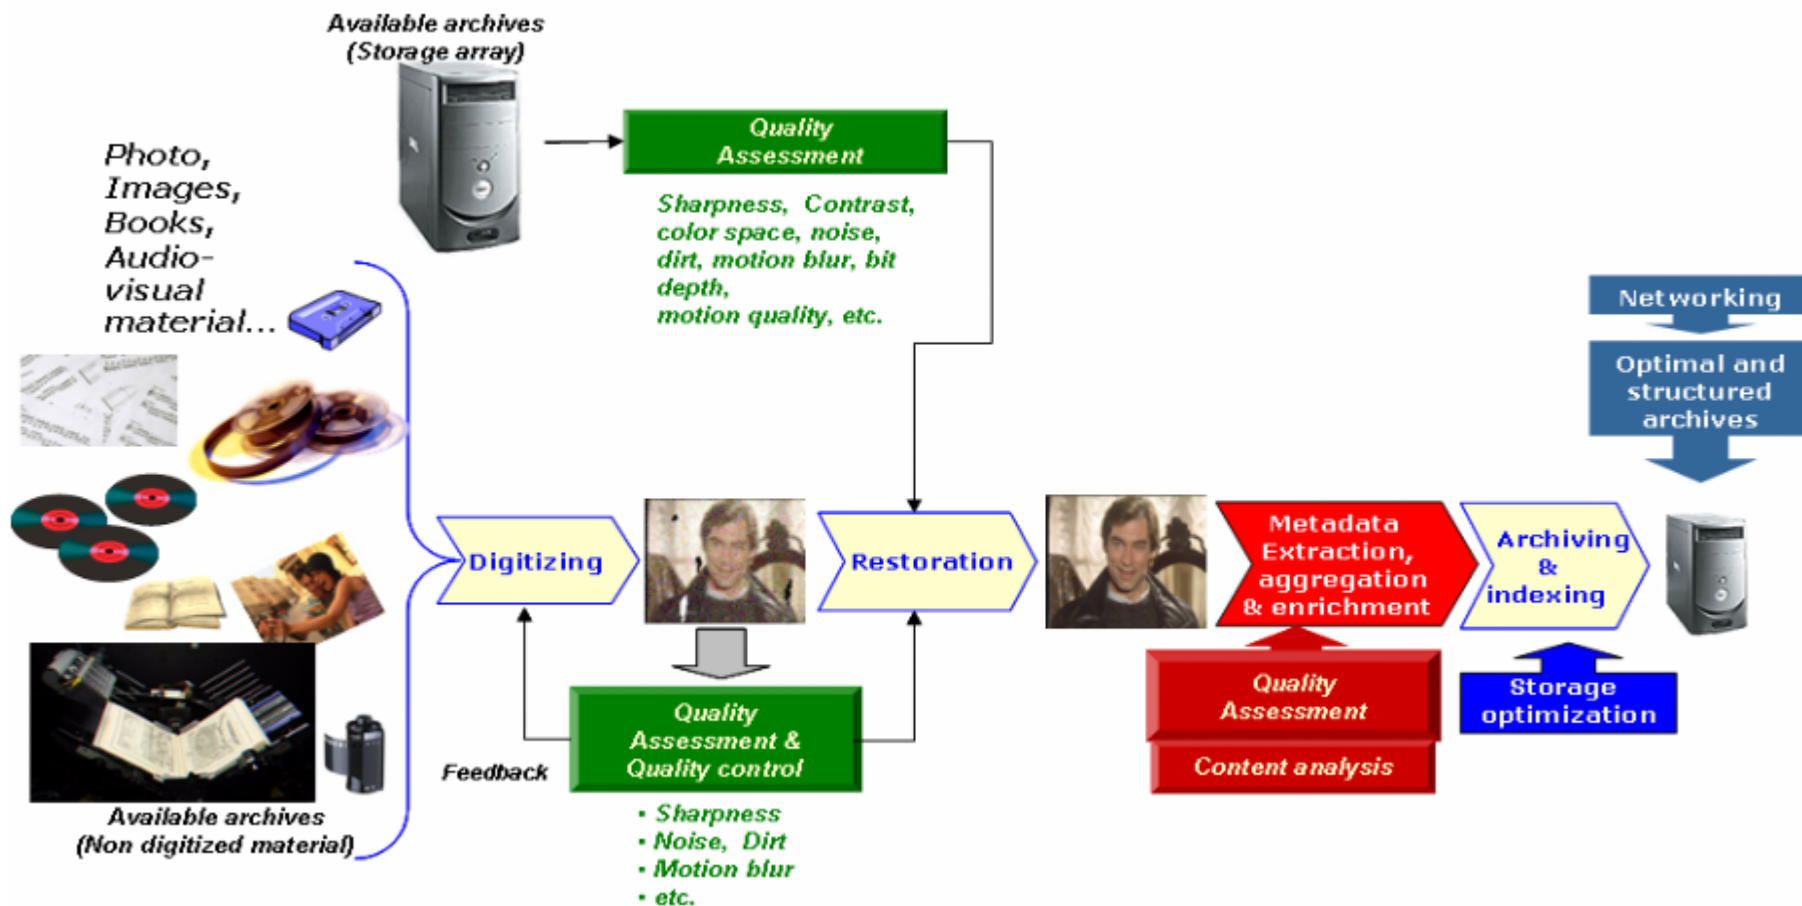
Available archives (Storage array)

Quality Assessment

Sharpness, Contrast, color space, noise, dirt, motion blur, bit depth, motion quality, etc.

Photo, Images, Books, Audio-visual material...

Networking

Optimal and structured archives

Digitizing

Restoration

Metadata Extraction, aggregation & enrichment

Archiving & indexing

Quality Assessment & Quality control

Feedback

Quality Assessment

Content analysis

Storage optimization

Available archives (Non digitized material)

• Sharpness
• Noise, Dirt
• Motion blur
• etc.